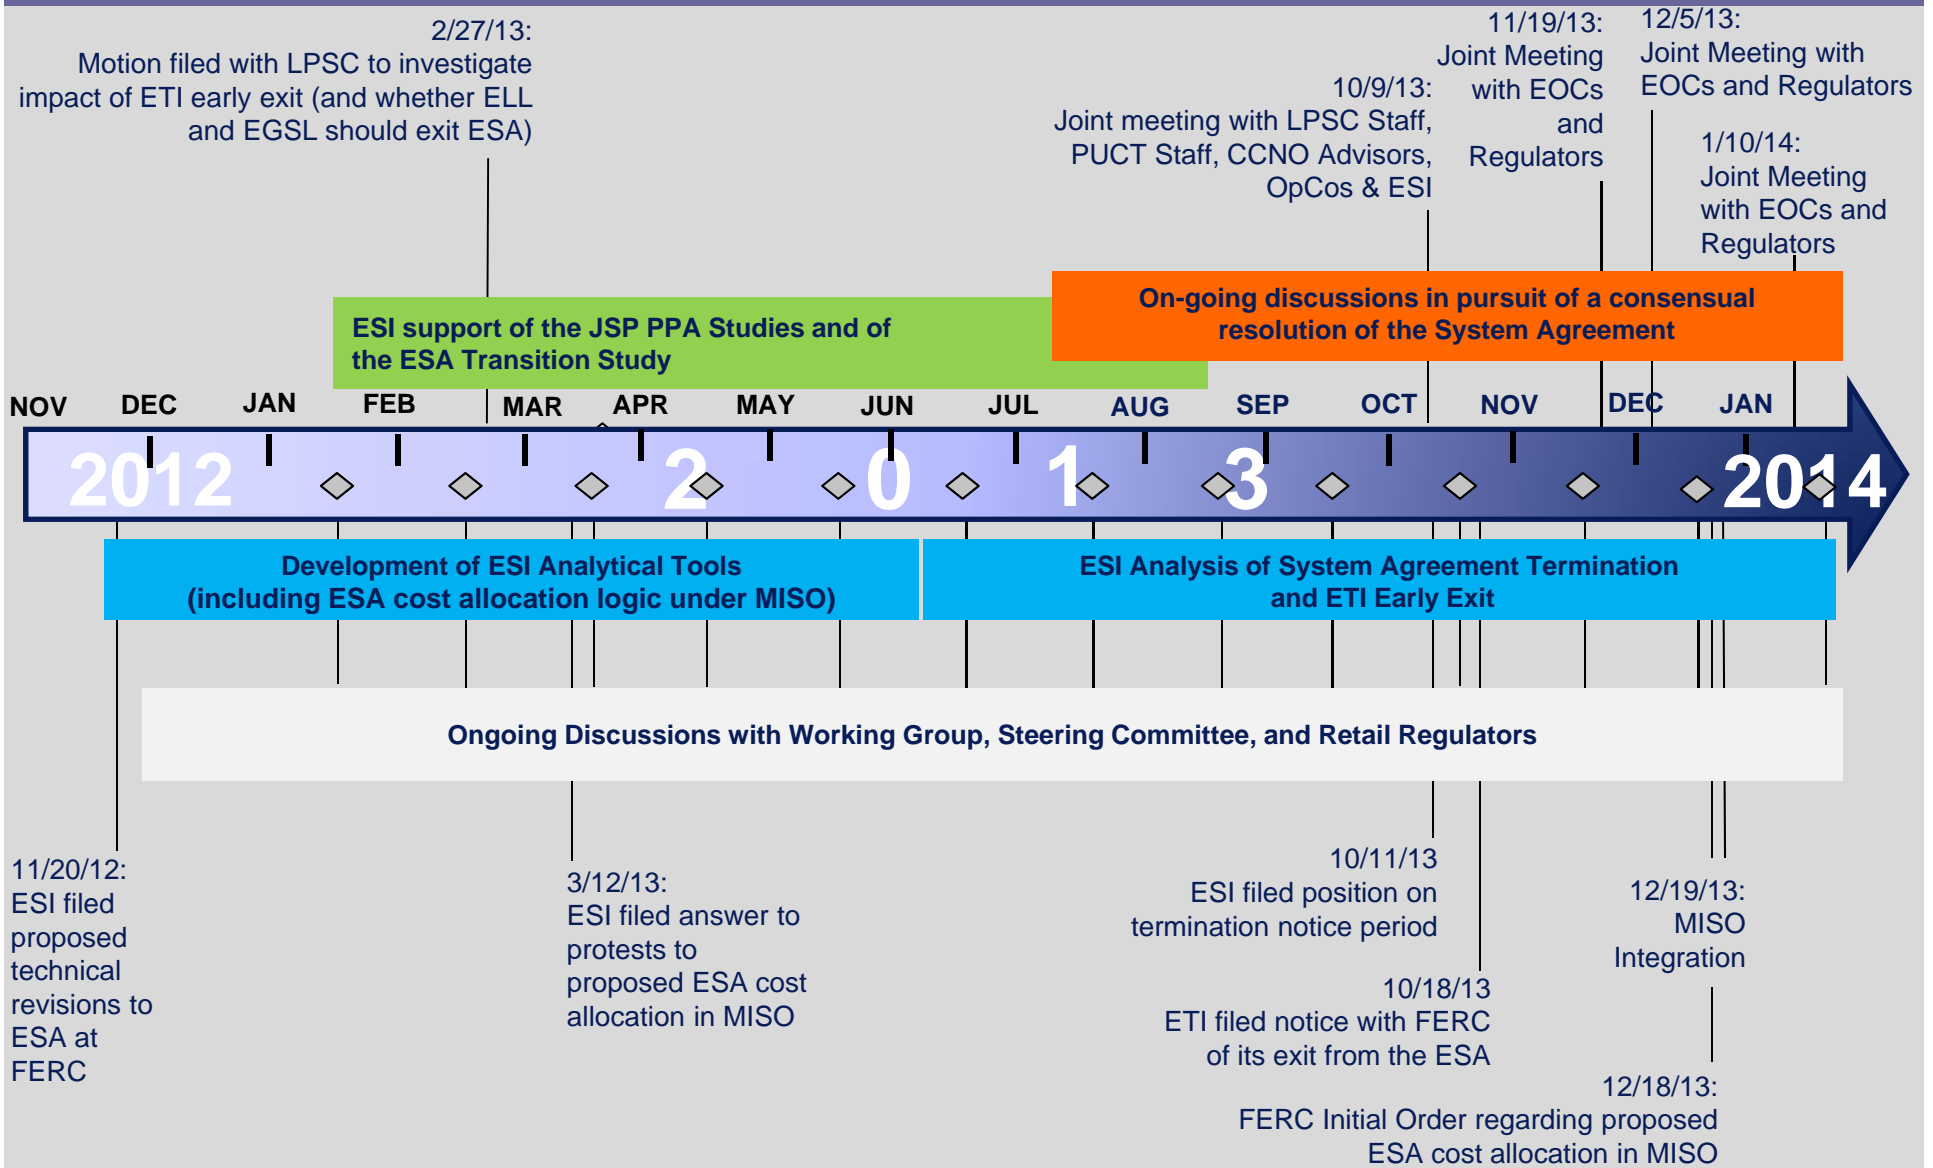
2/27/13:
Motion filed with LPSC to investigate impact of ETI early exit (and whether ELL and EGSL should exit ESA)

10/9/13:
Joint meeting with LPSC Staff, PUCT Staff, CCNO Advisors, OpCos & ESI

11/19/13:
Joint Meeting with EOCs and Regulators

12/5/13:
Joint Meeting with EOCs and Regulators

1/10/14:
Joint Meeting with EOCs and Regulators

ESI support of the JSP PPA Studies and of the ESA Transition Study

On-going discussions in pursuit of a consensual resolution of the System Agreement

NOV DEC JAN FEB MAR APR MAY JUN JUL AUG SEP OCT NOV DEC JAN

2012 2013 2014

Development of ESI Analytical Tools (including ESA cost allocation logic under MISO)

ESI Analysis of System Agreement Termination and ETI Early Exit

Ongoing Discussions with Working Group, Steering Committee, and Retail Regulators

11/20/12:
ESI filed proposed technical revisions to ESA at FERC

3/12/13:
ESI filed answer to protests to proposed ESA cost allocation in MISO

10/11/13
ESI filed position on termination notice period

10/18/13
ETI filed notice with FERC of its exit from the ESA

12/19/13:
MISO Integration

12/18/13:
FERC Initial Order regarding proposed ESA cost allocation in MISO